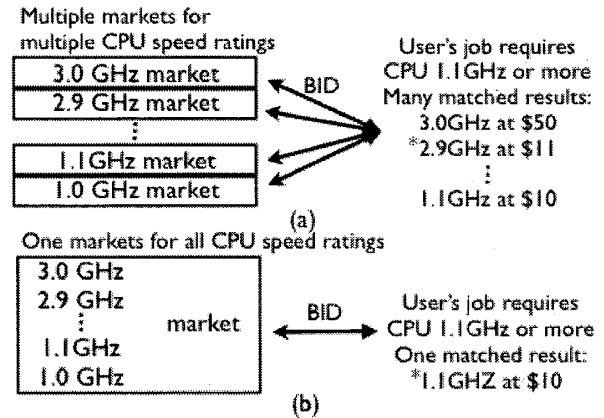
Multiple markets for multiple CPU speed ratings

3.0 GHz market
2.9 GHz market
⋮
1.1GHz market
1.0 GHz market

BID

User's job requires CPU 1.1GHz or more
Many matched results:
3.0GHz at \$50
*2.9GHz at \$11
⋮
1.1GHz at \$10

(a)

One markets for all CPU speed ratings

3.0 GHz
2.9 GHz
⋮
1.1GHz
1.0 GHz
market

BID

User's job requires CPU 1.1GHz or more
One matched result:
*1.1GHZ at \$10

(b)